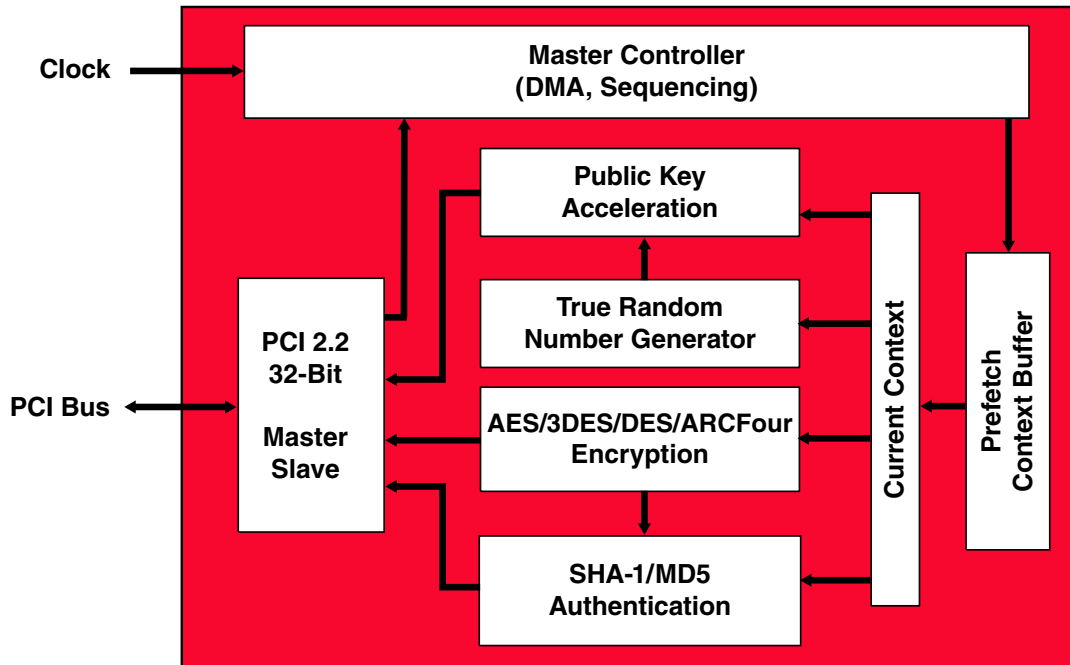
Clock

Master Controller
(DMA, Sequencing)

Public Key
Acceleration

True Random
Number Generator

AES/3DES/DES/ARCFour
Encryption

SHA-1/MD5
Authentication

PCI 2.2
32-Bit

Master
Slave

PCI Bus

Current Context

Prefetch
Context Buffer